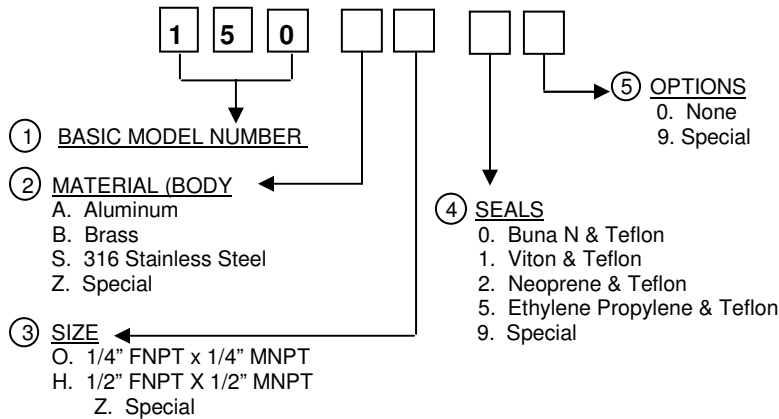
1 5 0

5 OPTIONS
0. None
9. Special

1 BASIC MODEL NUMBER

2 MATERIAL (BODY
A. Aluminum
B. Brass
S. 316 Stainless Steel
Z. Special

4 SEALS
0. Buna N & Teflon
1. Viton & Teflon
2. Neoprene & Teflon
5. Ethylene Propylene & Teflon
9. Special

3 SIZE
O. 1/4" FNPT x 1/4" MNPT
H. 1/2" FNPT X 1/2" MNPT
Z. Special